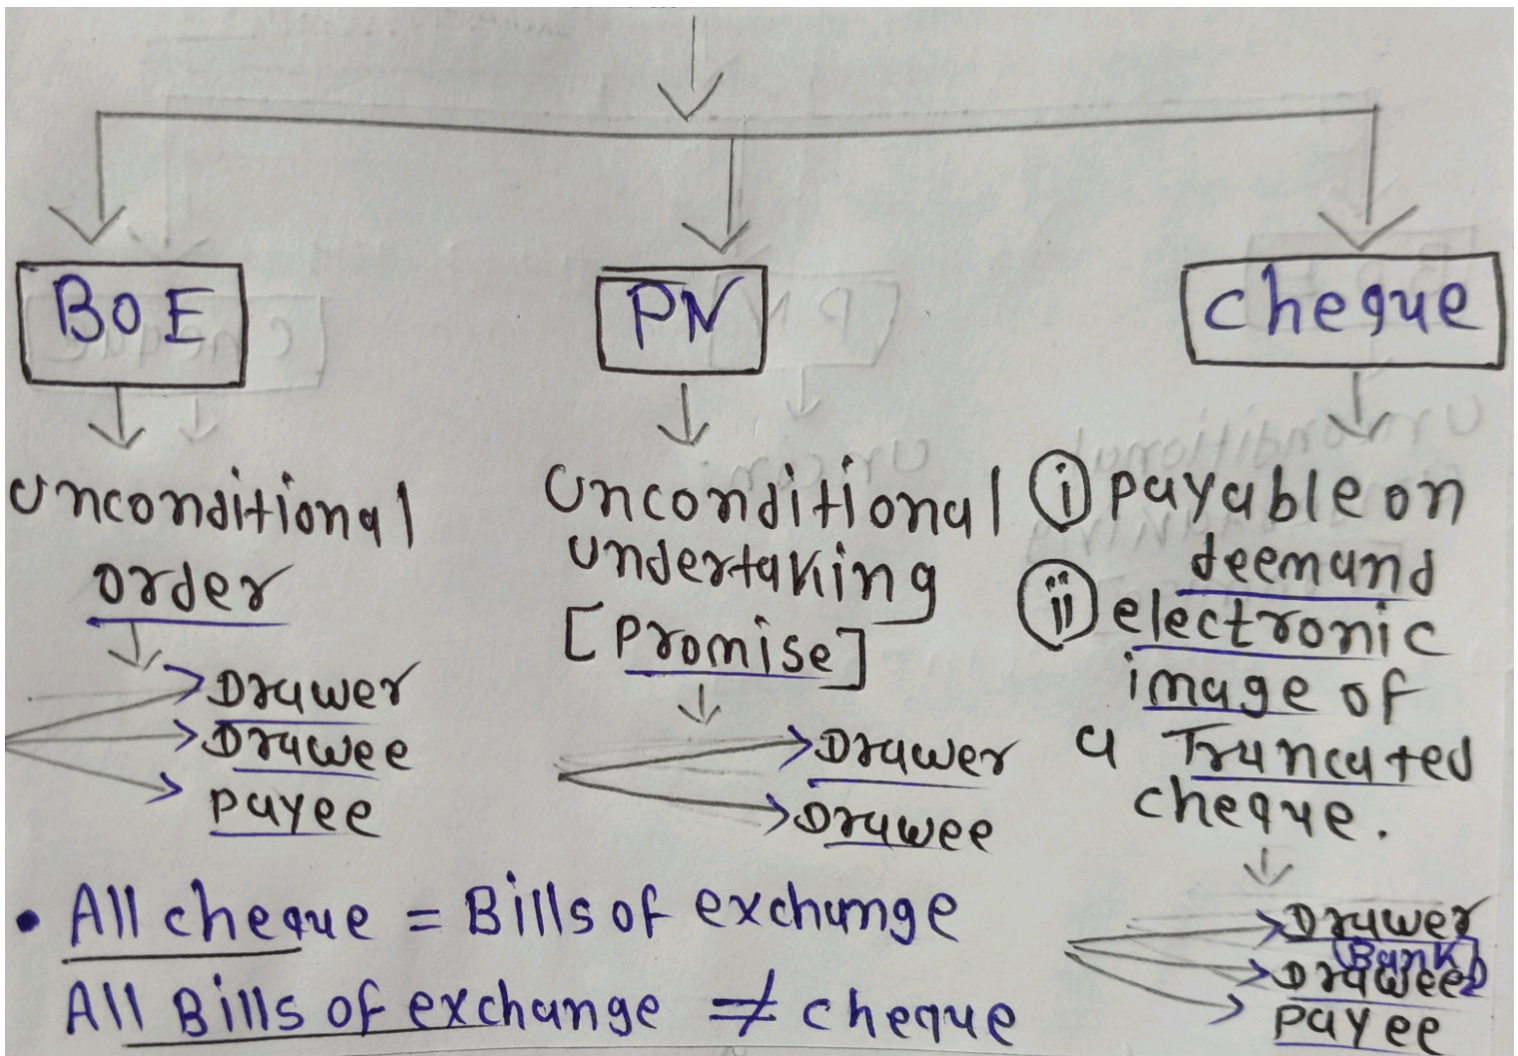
BOE

Unconditional order

Drawer
Drawee
payee

PN

Unconditional undertaking [Promise]

Drawer
Drawee

cheque

(i) payable on deemand
(ii) electronic image of a Truncated cheque.

Drawer
(Bank) Drawee
payee

• All cheque = Bills of exchange
All Bills of exchange ≠ cheque